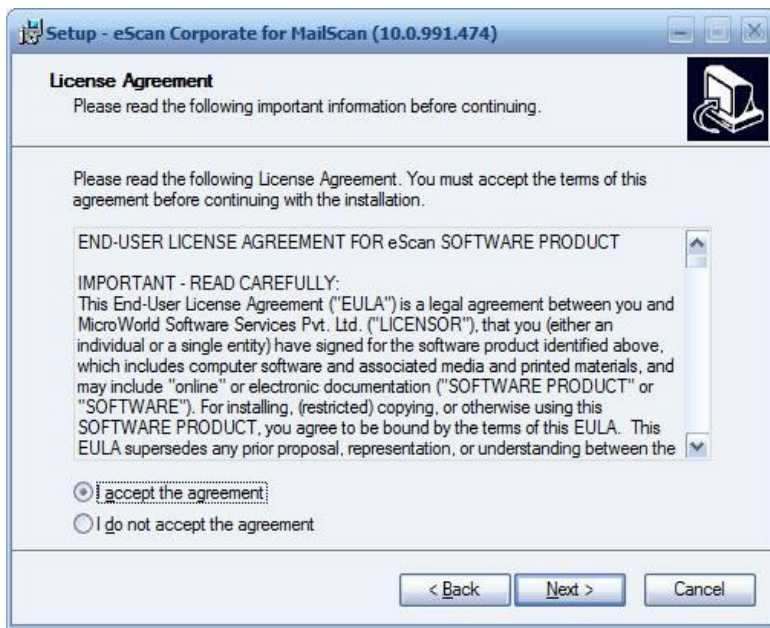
Setup - eScan Corporate for MailScan (10.0.991.474)

License Agreement
Please read the following important information before continuing.

Please read the following License Agreement. You must accept the terms of this agreement before continuing with the installation.

END-USER LICENSE AGREEMENT FOR eScan SOFTWARE PRODUCT

IMPORTANT - READ CAREFULLY:
This End-User License Agreement ("EULA") is a legal agreement between you and MicroWorld Software Services Pvt. Ltd. ("LICENSOR"), that you (either an individual or a single entity) have signed for the software product identified above, which includes computer software and associated media and printed materials, and may include "online" or electronic documentation ("SOFTWARE PRODUCT" or "SOFTWARE"). For installing, (restricted) copying, or otherwise using this SOFTWARE PRODUCT, you agree to be bound by the terms of this EULA. This EULA supersedes any prior proposal, representation, or understanding between the

I accept the agreement
I do not accept the agreement

< Back
Next >
Cancel